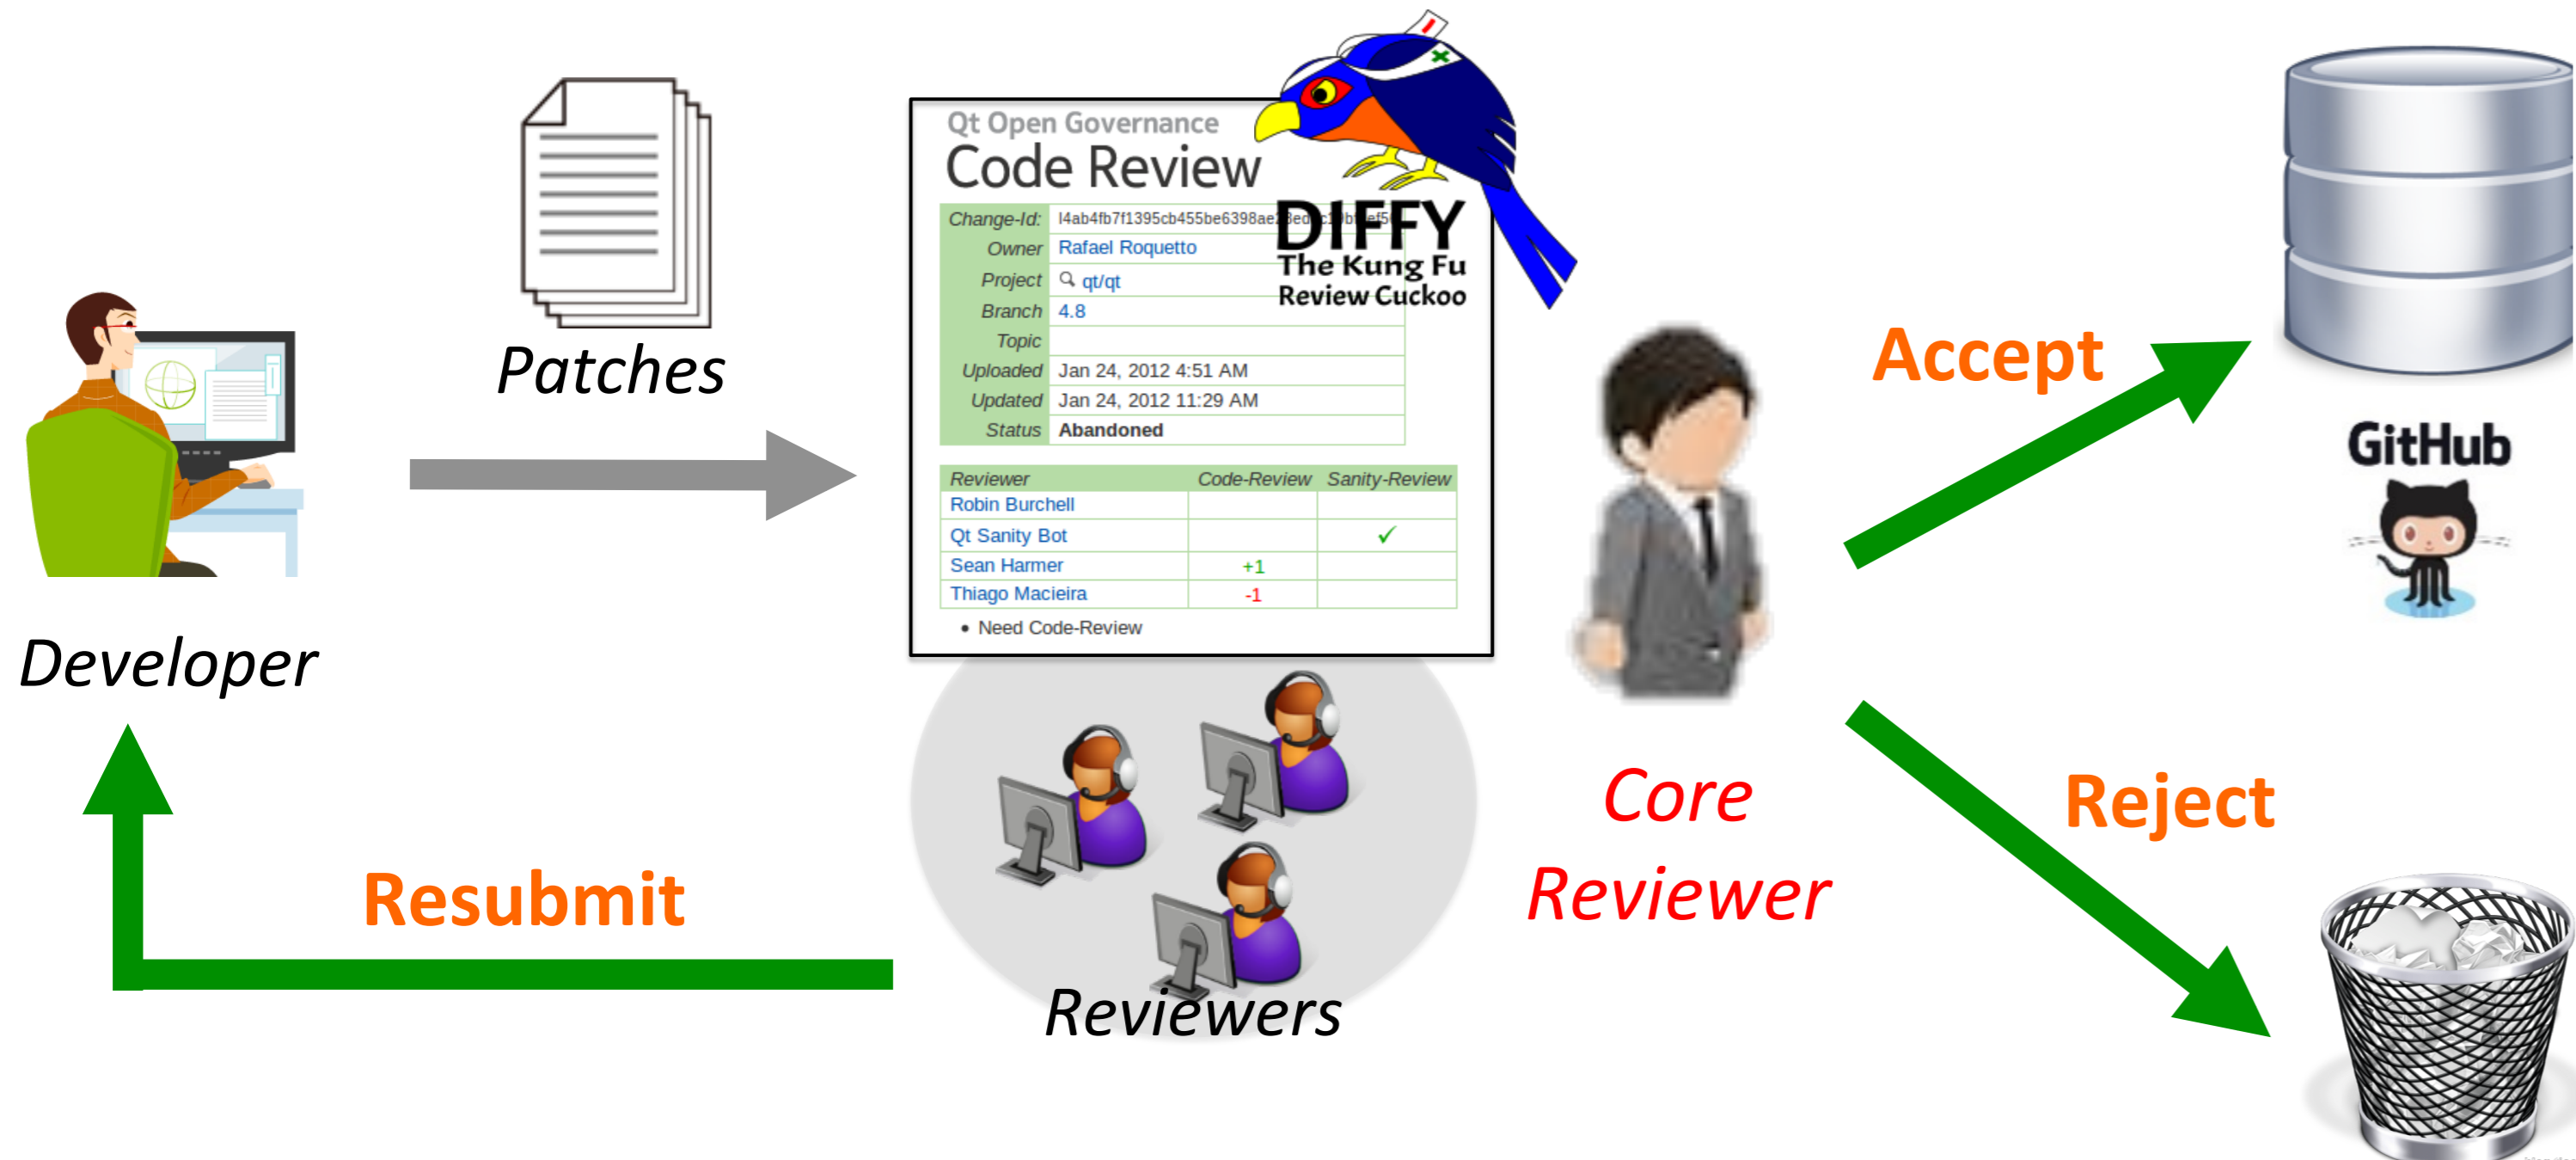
Patches

Developer

Qt Open Governance
Code Review

DIFFY
The Kung Fu
Review Cuckoo

| | |
|---|---|
| Change-Id: | I4ab4fb7f1395cb455be6398ae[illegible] |
| Owner | Rafael Roquetto |
| Project | qt/qt |
| Branch | 4.8 |
| Topic | |
| Uploaded | Jan 24, 2012 4:51 AM |
| Updated | Jan 24, 2012 11:29 AM |
| Status | Abandoned |

| Reviewer | Code-Review | Sanity-Review |
|---|---|---|
| Robin Burchell | | |
| Qt Sanity Bot | | ✓ |
| Sean Harmer | +1 | |
| Thiago Macieira | -1 | |

• Need Code-Review

Reviewers

Core Reviewer

Accept

GitHub

Reject

Resubmit